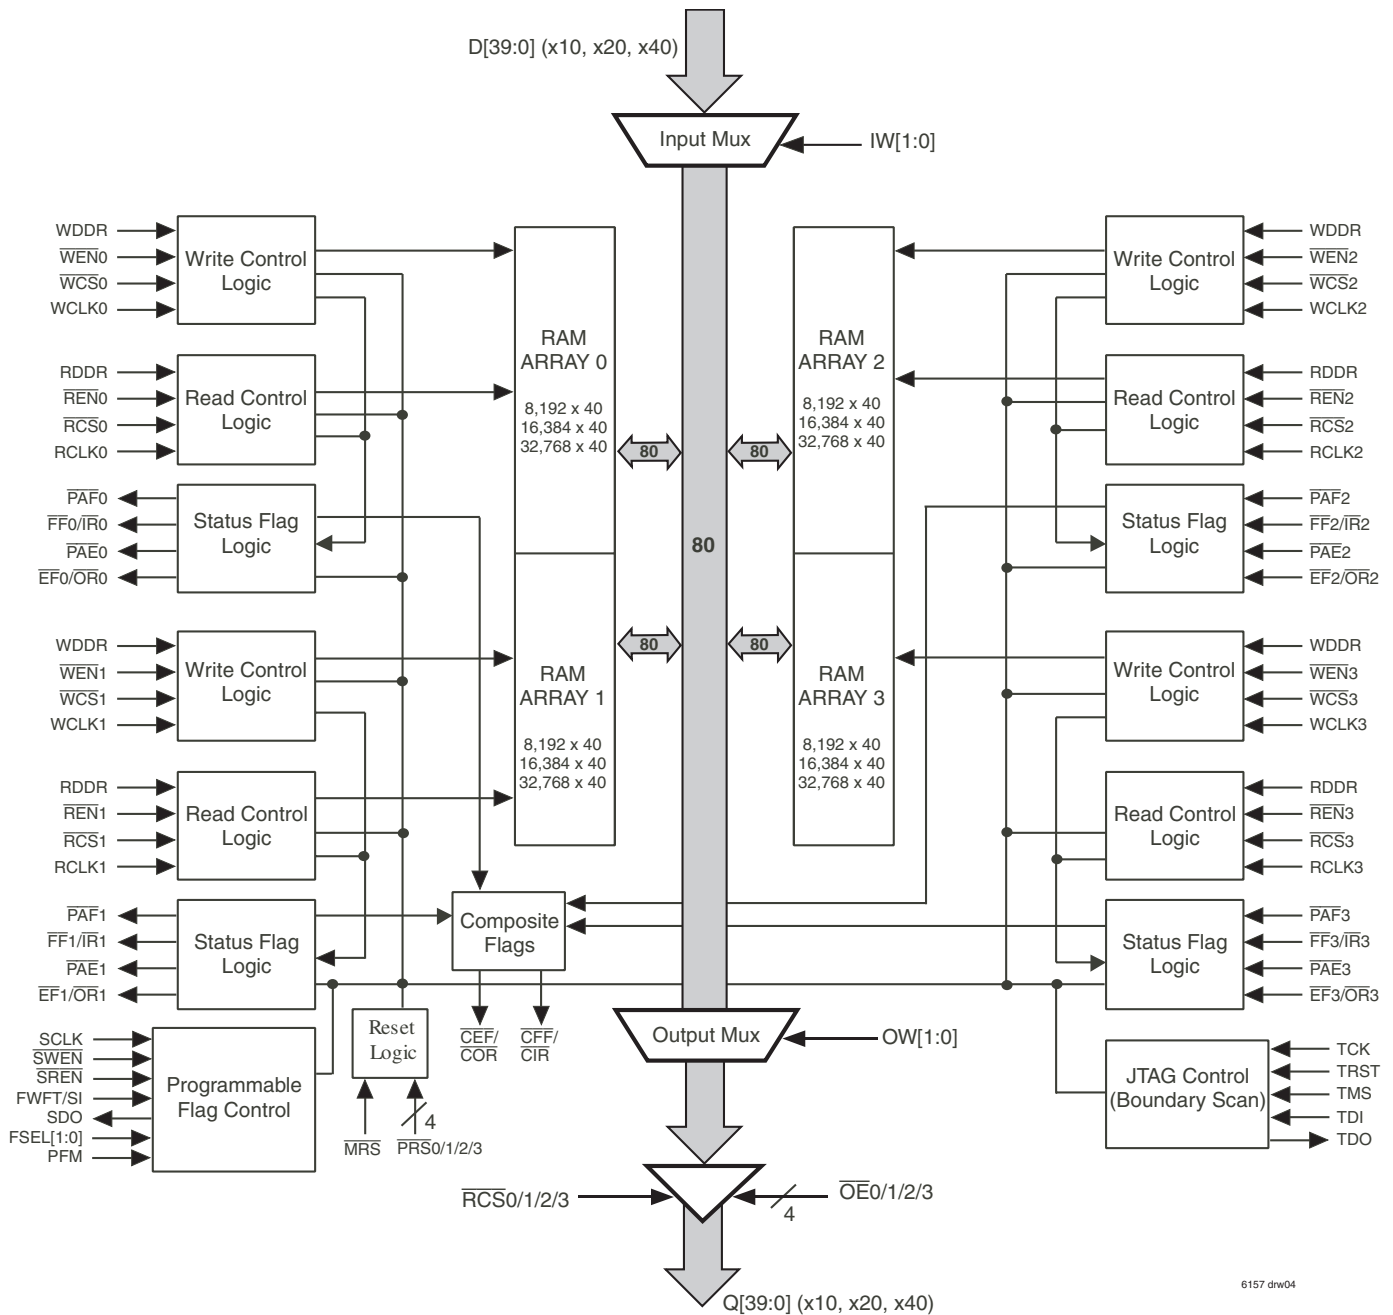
D[39:0] (x10, x20, x40)

Input Mux

IW[1:0]

WDDR
$\overline{WEN0}$
$\overline{WCS0}$
WCLK0

Write Control Logic

RDDR
$\overline{REN0}$
$\overline{RCS0}$
RCLK0

Read Control Logic

$\overline{PAF0}$
$\overline{FF0}/\overline{IR0}$
$\overline{PAE0}$
$\overline{EF0}/\overline{OR0}$

Status Flag Logic

WDDR
$\overline{WEN1}$
$\overline{WCS1}$
WCLK1

Write Control Logic

RDDR
$\overline{REN1}$
$\overline{RCS1}$
RCLK1

Read Control Logic

$\overline{PAF1}$
$\overline{FF1}/\overline{IR1}$
$\overline{PAE1}$
$\overline{EF1}/\overline{OR1}$

Status Flag Logic

SCLK
$\overline{SWEN}$
$\overline{SREN}$
FWFT/SI
SDO
FSEL[1:0]
PFM

Programmable Flag Control

Reset Logic

$\overline{MRS}$
4
$\overline{PRS}0/1/2/3$

RAM ARRAY 0
8,192 x 40
16,384 x 40
32,768 x 40

RAM ARRAY 1
8,192 x 40
16,384 x 40
32,768 x 40

80
80
80
80
80

RAM ARRAY 2
8,192 x 40
16,384 x 40
32,768 x 40

RAM ARRAY 3
8,192 x 40
16,384 x 40
32,768 x 40

Composite Flags

$\overline{CEF}/\overline{COR}$
$\overline{CFF}/\overline{CIR}$

Output Mux

OW[1:0]

Write Control Logic
WDDR
$\overline{WEN2}$
$\overline{WCS2}$
WCLK2

Read Control Logic
RDDR
$\overline{REN2}$
$\overline{RCS2}$
RCLK2

Status Flag Logic
$\overline{PAF2}$
$\overline{FF2}/\overline{IR2}$
$\overline{PAE2}$
$\overline{EF2}/\overline{OR2}$

Write Control Logic
WDDR
$\overline{WEN3}$
$\overline{WCS3}$
WCLK3

Read Control Logic
RDDR
$\overline{REN3}$
$\overline{RCS3}$
RCLK3

Status Flag Logic
$\overline{PAF3}$
$\overline{FF3}/\overline{IR3}$
$\overline{PAE3}$
$\overline{EF3}/\overline{OR3}$

JTAG Control (Boundary Scan)
TCK
TRST
TMS
TDI
TDO

$\overline{RCS}0/1/2/3$

$\overline{OE}0/1/2/3$
4

6157 drw04

Q[39:0] (x10, x20, x40)